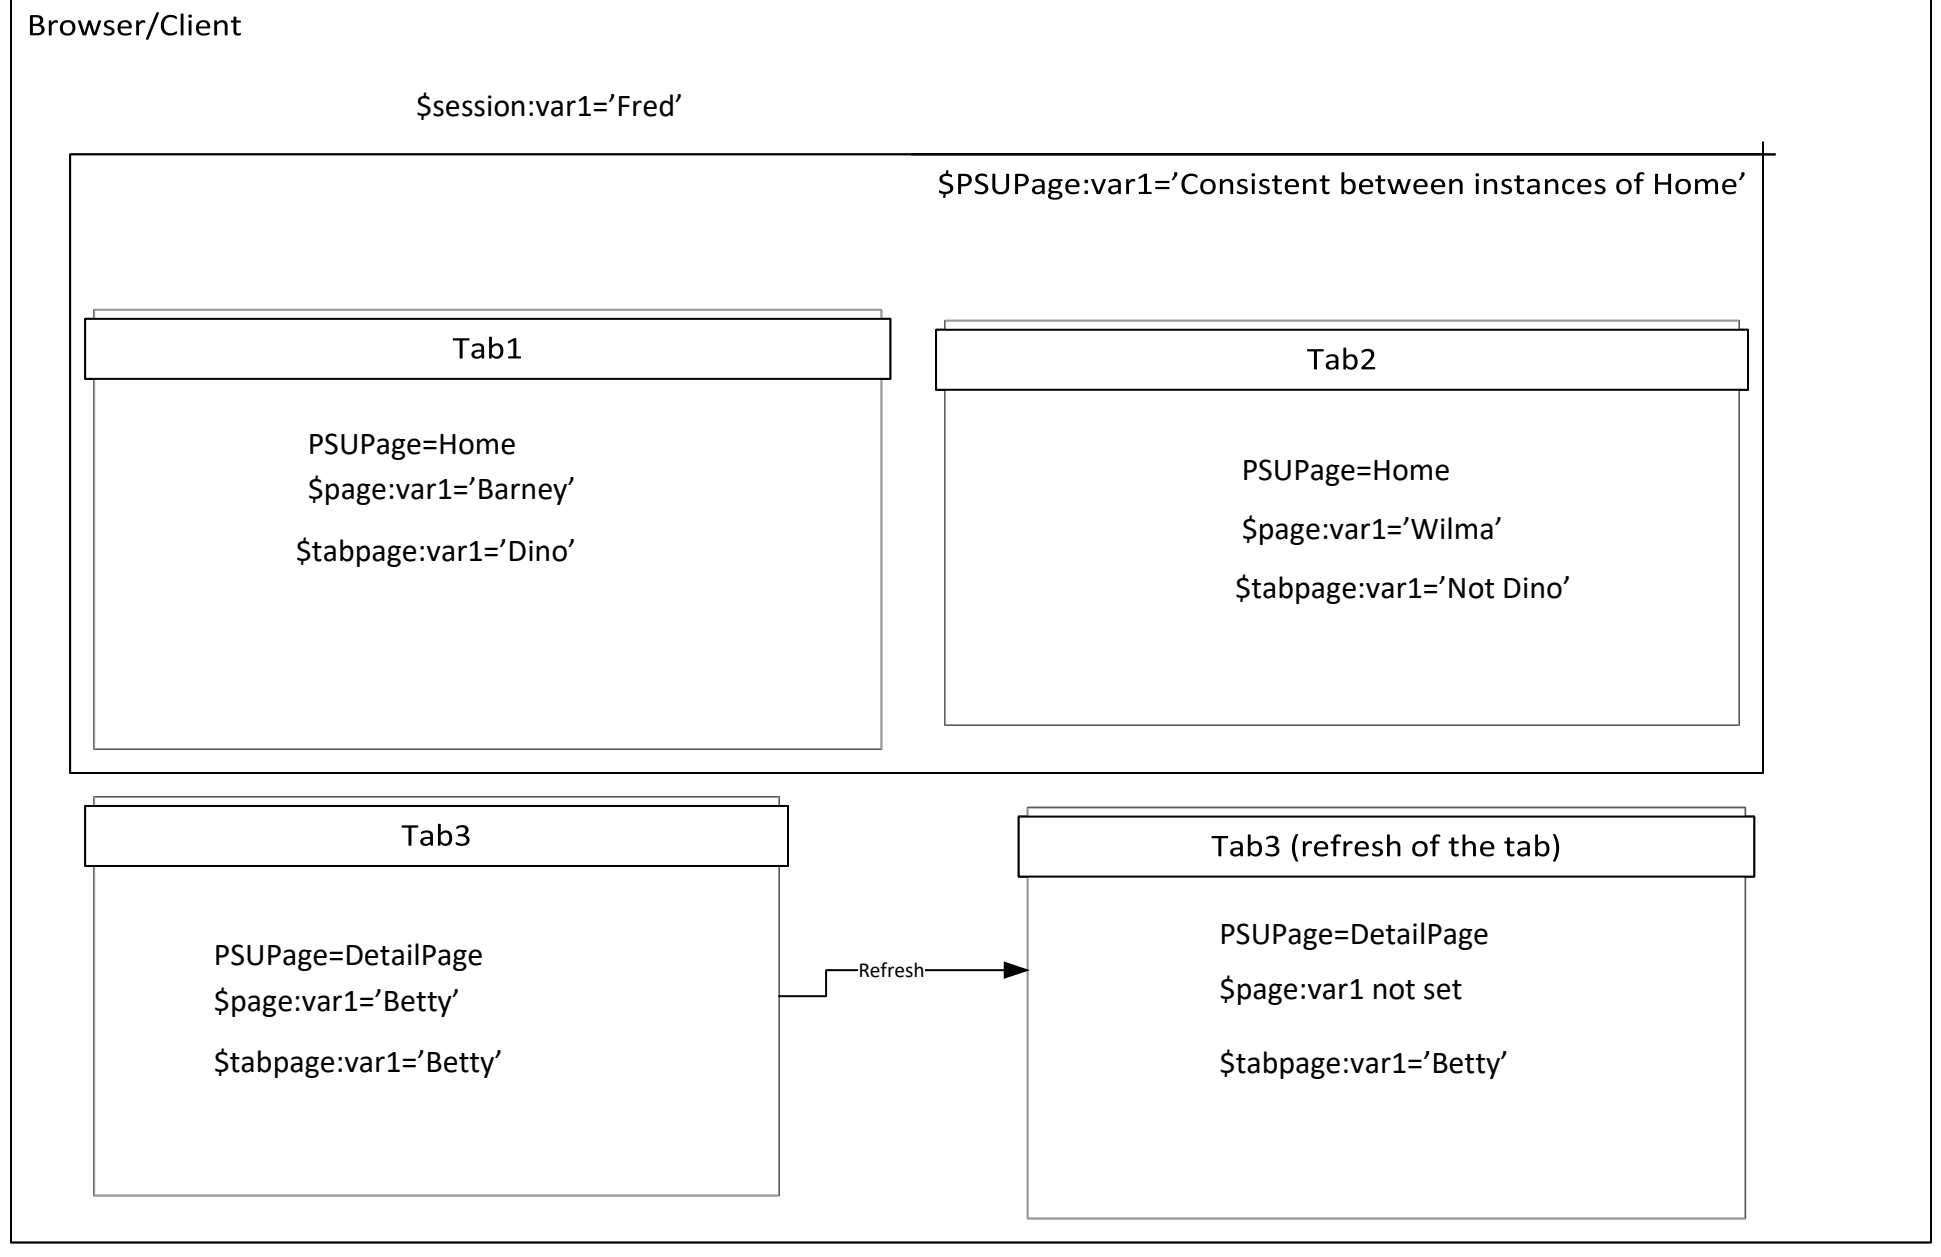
Browser/Client

$session:var1='Fred'

$PSUPage:var1='Consistent between instances of Home'

Tab1

PSUPage=Home
$page:var1='Barney'

$tabpage:var1='Dino'

Tab2

PSUPage=Home

$page:var1='Wilma'

$tabpage:var1='Not Dino'

Tab3

PSUPage=DetailPage
$page:var1='Betty'

$tabpage:var1='Betty'

Refresh

Tab3 (refresh of the tab)

PSUPage=DetailPage

$page:var1 not set

$tabpage:var1='Betty'